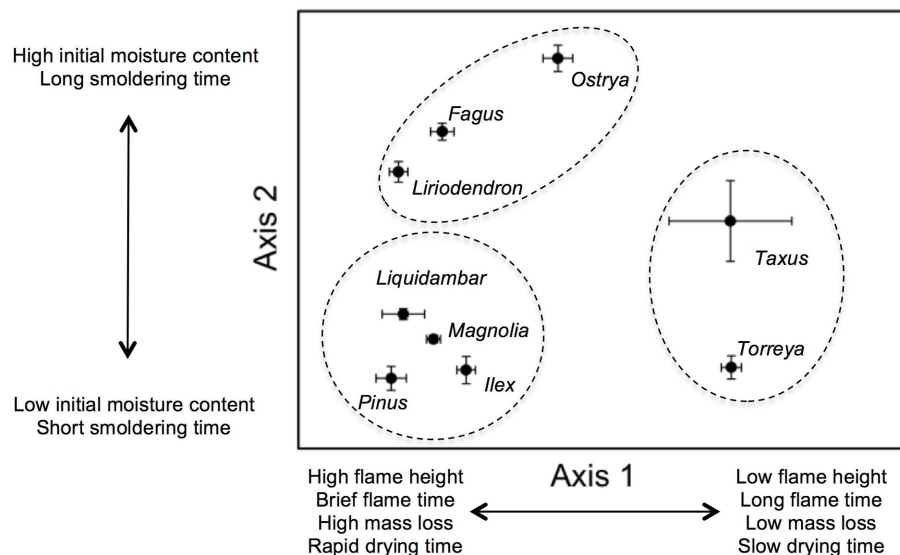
High initial moisture content
Long smoldering time

Low initial moisture content
Short smoldering time

Axis 2

Ostrya

Fagus

Liriodendron

Taxus

Liquidambar

Magnolia

Ilex

Pinus

Torreya

Axis 1

High flame height
Brief flame time
High mass loss
Rapid drying time

Low flame height
Long flame time
Low mass loss
Slow drying time